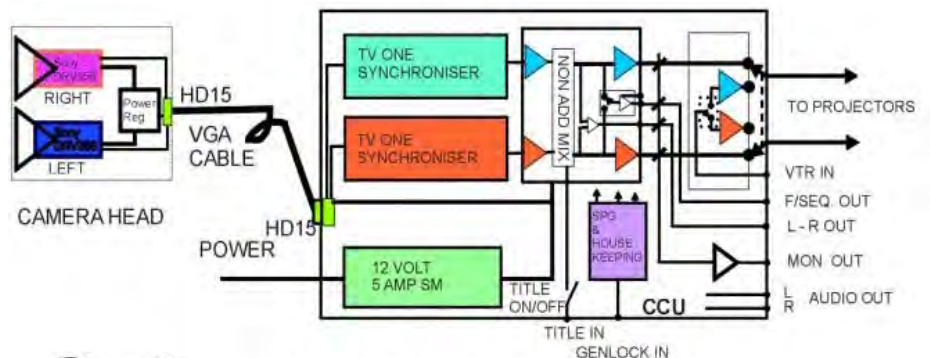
Sony Dryvisss

RIGHT

Power Reg

Sony Dryvisss

LEFT

HD15

VGA CABLE

CAMERA HEAD

HD15

POWER

TV ONE SYNCHRONISER

TV ONE SYNCHRONISER

NON ADD MIX

12 VOLT 5 AMP SM

SPG & HOUSE KEEPING

TITLE ON/OFF

TITLE IN

GENLOCK IN

CCU

TO PROJECTORS

VTR IN

F/SEQ. OUT

L - R OUT

MON OUT

L R AUDIO OUT